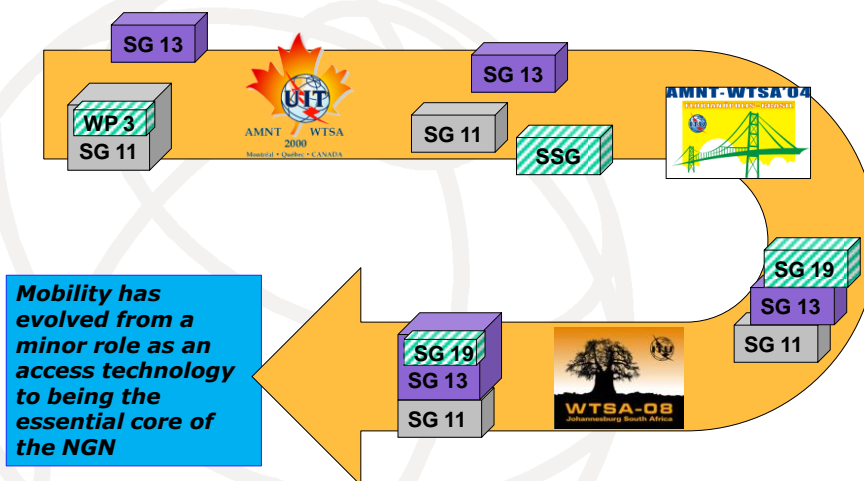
SG 13

WP 3
SG 11

UIT
AMNT WTSA
2000
Montréal • Québec • CANADA

SG 13

SG 11

SSG

AMNT-WTSA'04
FLORIANÓPOLIS - BRASIL

SG 19
SG 13
SG 11

Mobility has evolved from a minor role as an access technology to being the essential core of the NGN

SG 19
SG 13
SG 11

WTSA-08
Johannesburg South Africa